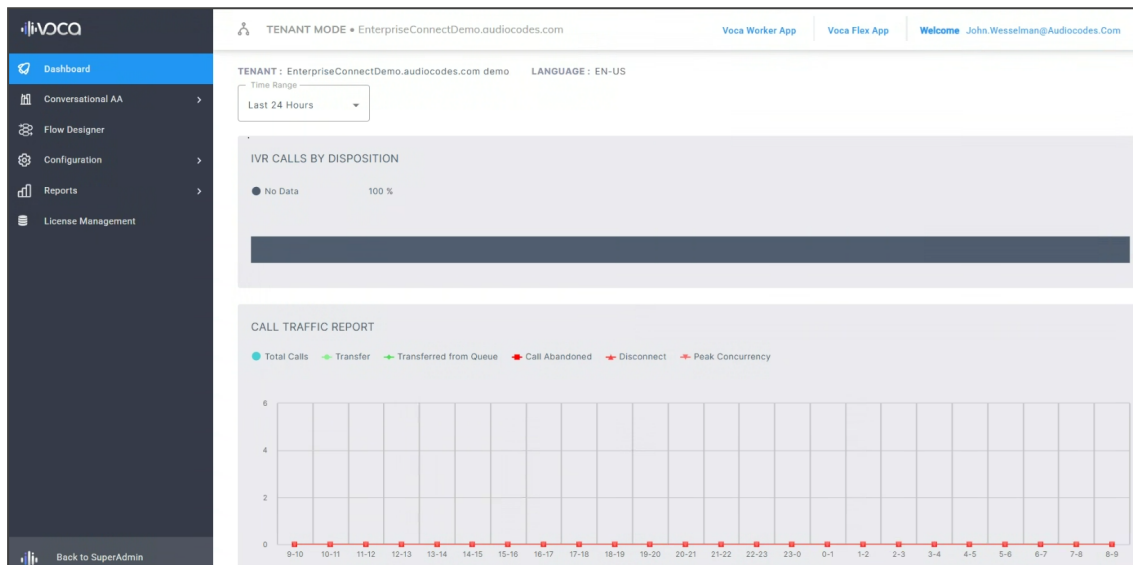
voca

Dashboard
Conversational AA
Flow Designer
Configuration
Reports
License Management

Back to SuperAdmin

TENANT MODE • EnterpriseConnectDemo.audiocodes.com

Voca Worker App
Voca Flex App
Welcome John.Wesselman@Audiocodes.Com

TENANT : EnterpriseConnectDemo.audiocodes.com demo LANGUAGE : EN-US

Time Range
Last 24 Hours

IVR CALLS BY DISPOSITION

No Data 100 %

CALL TRAFFIC REPORT

Total Calls Transfer Transferred from Queue Call Abandoned Disconnect Peak Concurrency

6
4
2
0

9-10 10-11 11-12 12-13 13-14 14-15 15-16 16-17 17-18 18-19 19-20 20-21 21-22 22-23 23-0 0-1 1-2 2-3 3-4 4-5 5-6 6-7 7-8 8-9